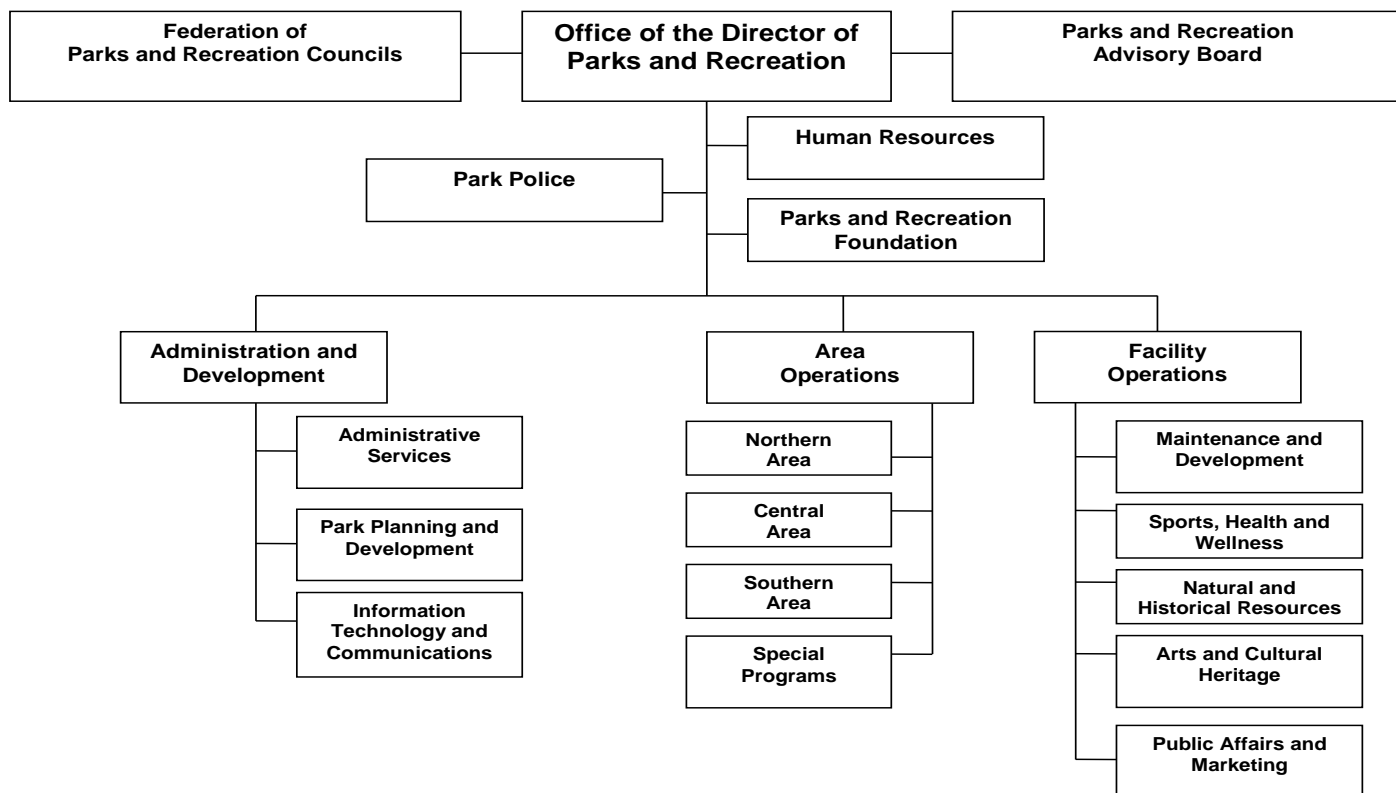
Federation of Parks and Recreation Councils

Office of the Director of Parks and Recreation

Parks and Recreation Advisory Board

Human Resources

Park Police

Parks and Recreation Foundation

Administration and Development

Administrative Services

Park Planning and Development

Information Technology and Communications

Area Operations

Northern Area

Central Area

Southern Area

Special Programs

Facility Operations

Maintenance and Development

Sports, Health and Wellness

Natural and Historical Resources

Arts and Cultural Heritage

Public Affairs and Marketing